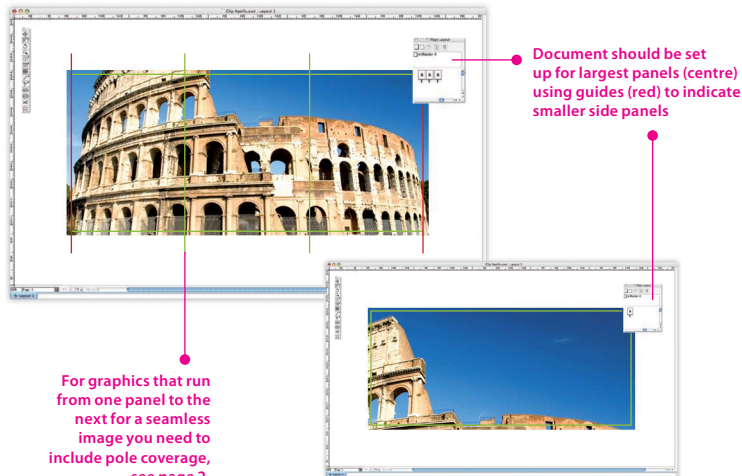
Document should be set up for largest panels (centre) using guides (red) to indicate smaller side panels

For graphics that run from one panel to the next for a seamless image you need to include pole coverage, see page 2